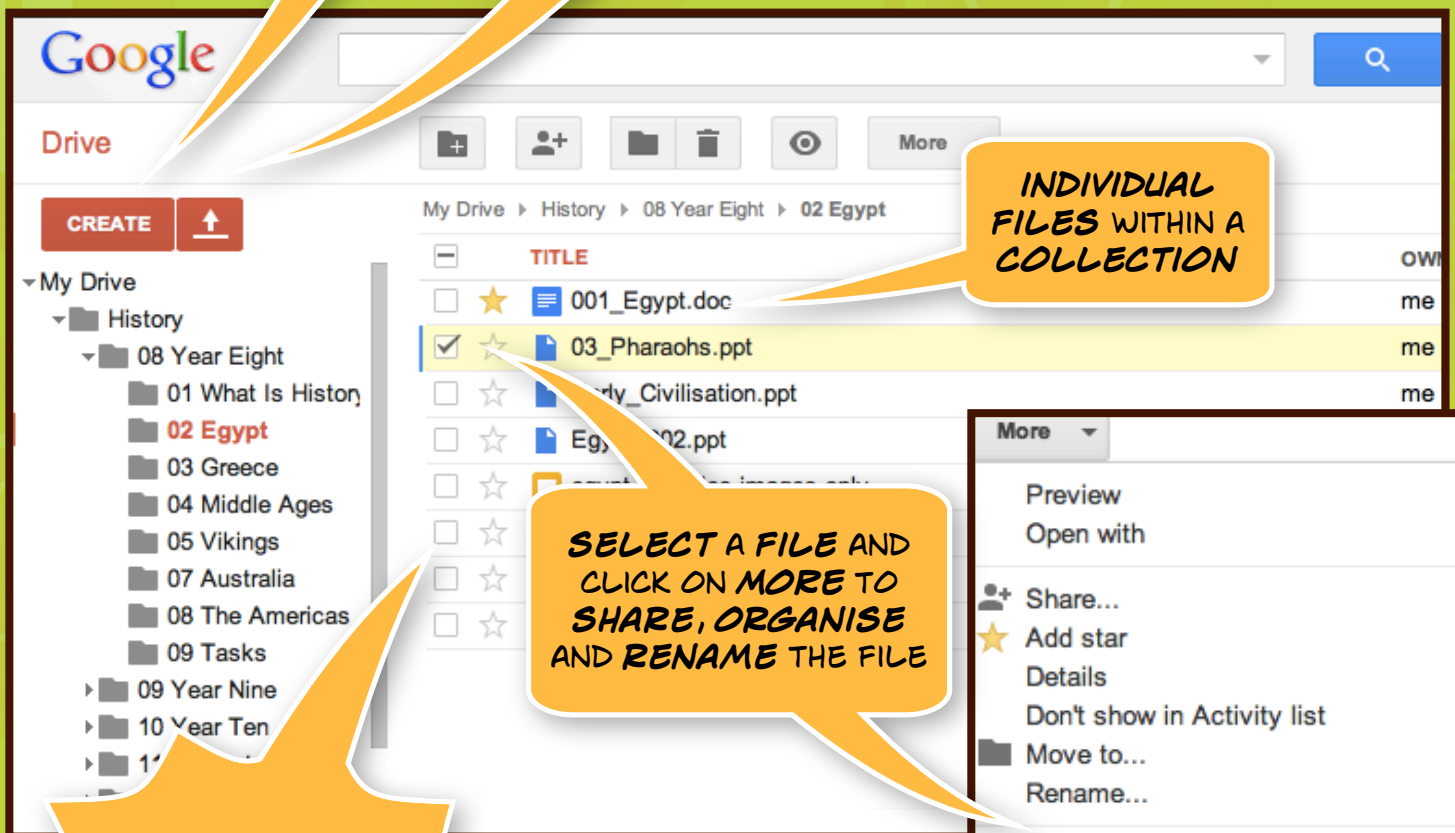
Google

Drive

More

CREATE

My Drive
History
08 Year Eight
01 What Is History
02 Egypt
03 Greece
04 Middle Ages
05 Vikings
07 Australia
08 The Americas
09 Tasks
09 Year Nine
10 Year Ten
11 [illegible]

My Drive ▸ History ▸ 08 Year Eight ▸ 02 Egypt

TITLE

OWN

001_Egypt.doc me
03_Pharaohs.ppt me
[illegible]rly_Civilisation.ppt me
Egy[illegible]02.ppt
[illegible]

INDIVIDUAL FILES WITHIN A COLLECTION

SELECT A FILE AND CLICK ON MORE TO SHARE, ORGANISE AND RENAME THE FILE

More
Preview
Open with
Share...
Add star
Details
Don't show in Activity list
Move to...
Rename...